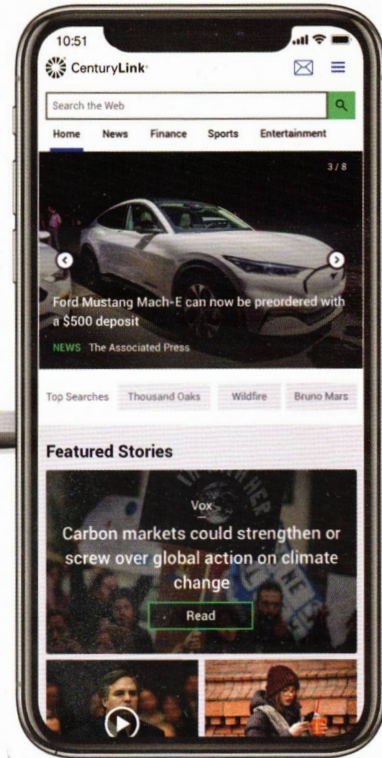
10:51

CenturyLink

Search the Web

Home News Finance Sports Entertainment

3 / 8

Ford Mustang Mach-E can now be preordered with a $500 deposit

NEWS The Associated Press

Top Searches Thousand Oaks Wildfire Bruno Mars

Featured Stories

Vox

Carbon markets could strengthen or screw over global action on climate change

Read